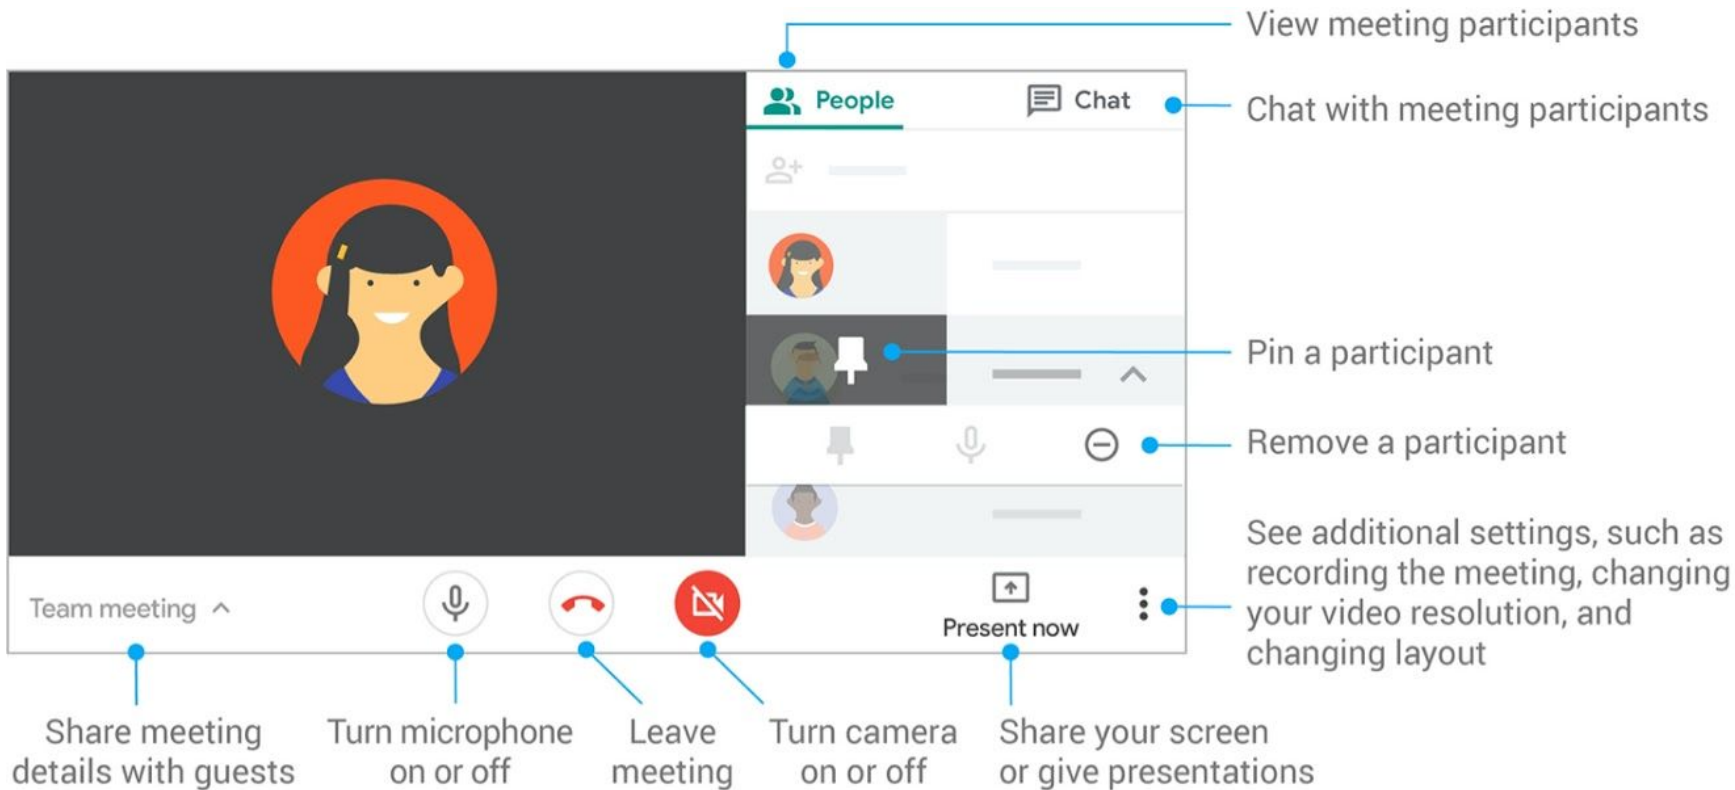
View meeting participants

People

Chat

Chat with meeting participants

Pin a participant

Remove a participant

See additional settings, such as recording the meeting, changing your video resolution, and changing layout

Team meeting

Present now

Share meeting details with guests

Turn microphone on or off

Leave meeting

Turn camera on or off

Share your screen or give presentations